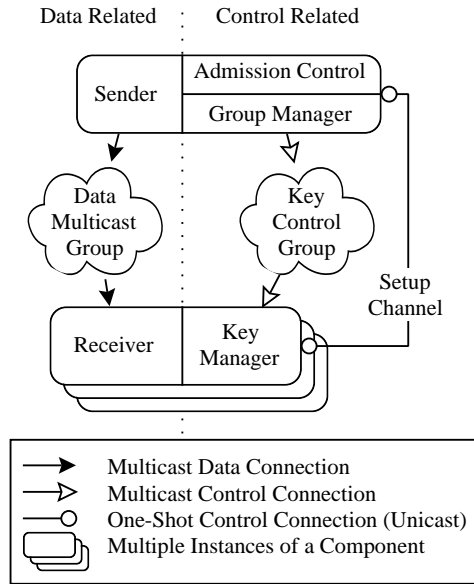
Data Related

Control Related

Sender

Admission Control

Group Manager

Data Multicast Group

Key Control Group

Setup Channel

Receiver

Key Manager

Multicast Data Connection

Multicast Control Connection

One-Shot Control Connection (Unicast)

Multiple Instances of a Component